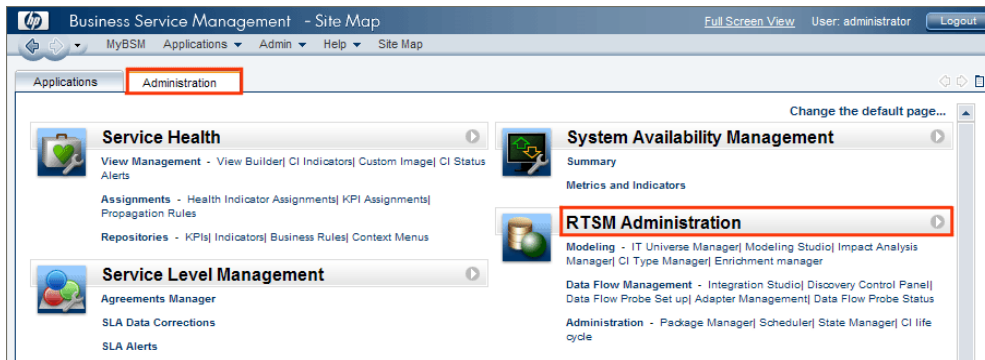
hp Business Service Management - Site Map

Full Screen View User: administrator Logout

MyBSM Applications ▾ Admin ▾ Help ▾ Site Map

Applications Administration

Change the default page...

Service Health

View Management - View Builder| CI Indicators| Custom Image| CI Status Alerts

Assignments - Health Indicator Assignments| KPI Assignments| Propagation Rules

Repositories - KPIs| Indicators| Business Rules| Context Menus

Service Level Management

Agreements Manager

SLA Data Corrections

SLA Alerts

System Availability Management

Summary

Metrics and Indicators

RTSM Administration

Modeling - IT Universe Manager| Modeling Studio| Impact Analysis Manager| CI Type Manager| Enrichment manager

Data Flow Management - Integration Studio| Discovery Control Panel| Data Flow Probe Set up| Adapter Management| Data Flow Probe Status

Administration - Package Manager| Scheduler| State Manager| CI life cycle